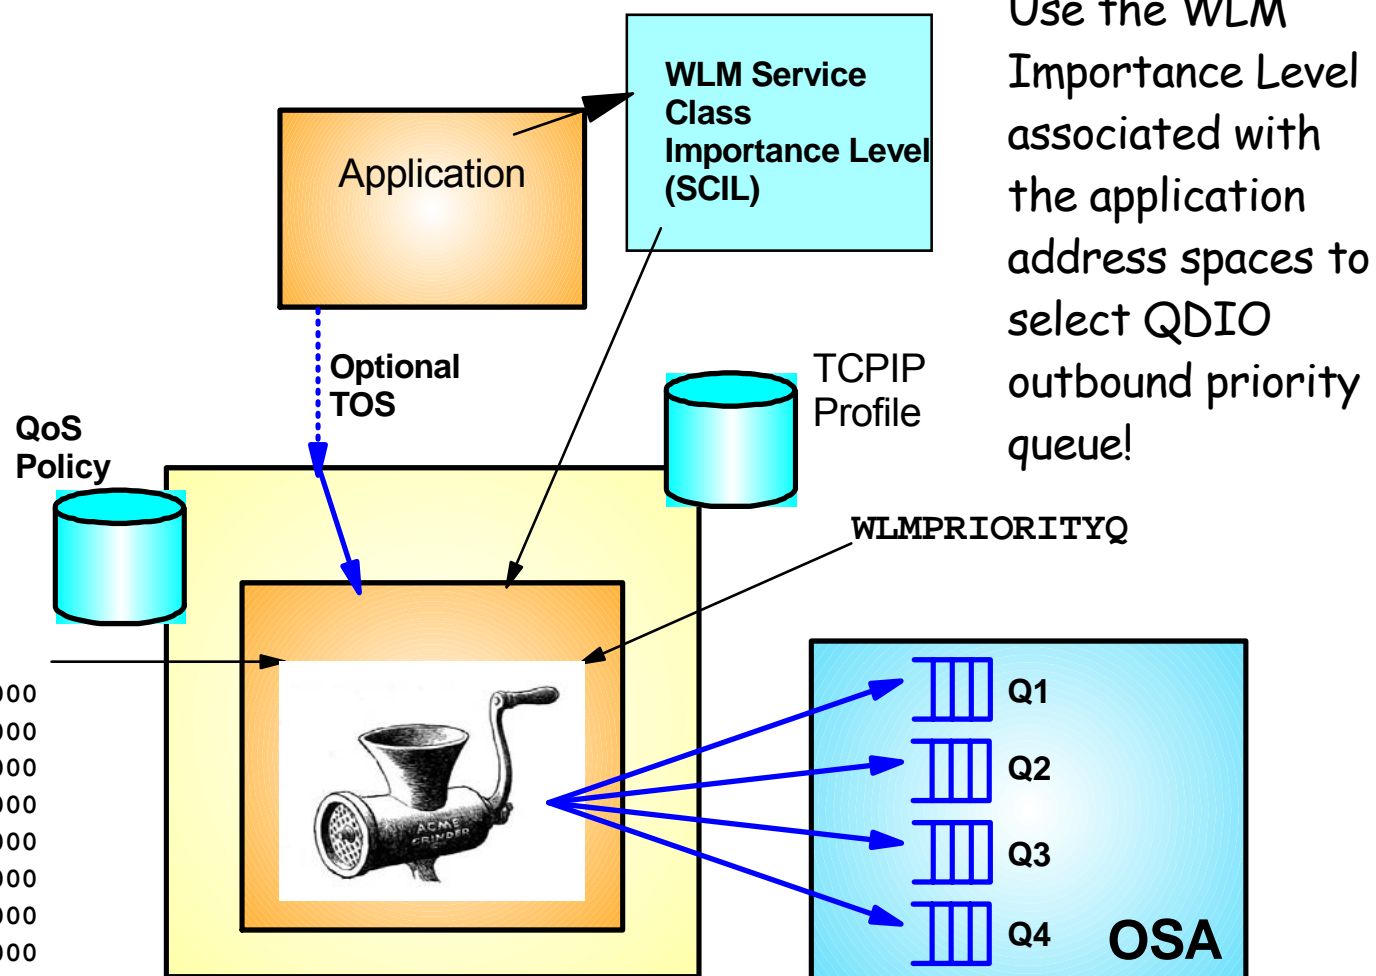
Use the WLM Importance Level associated with the application address spaces to select QDIO outbound priority queue!

WLM Service Class Importance Level (SCIL)

Application

Optional TOS

TCPIP Profile

QoS Policy

WLMPRIORITYQ

ACME GRINDER

000
000
000
000
000
000
000
000

Q1
Q2
Q3
Q4
OSA